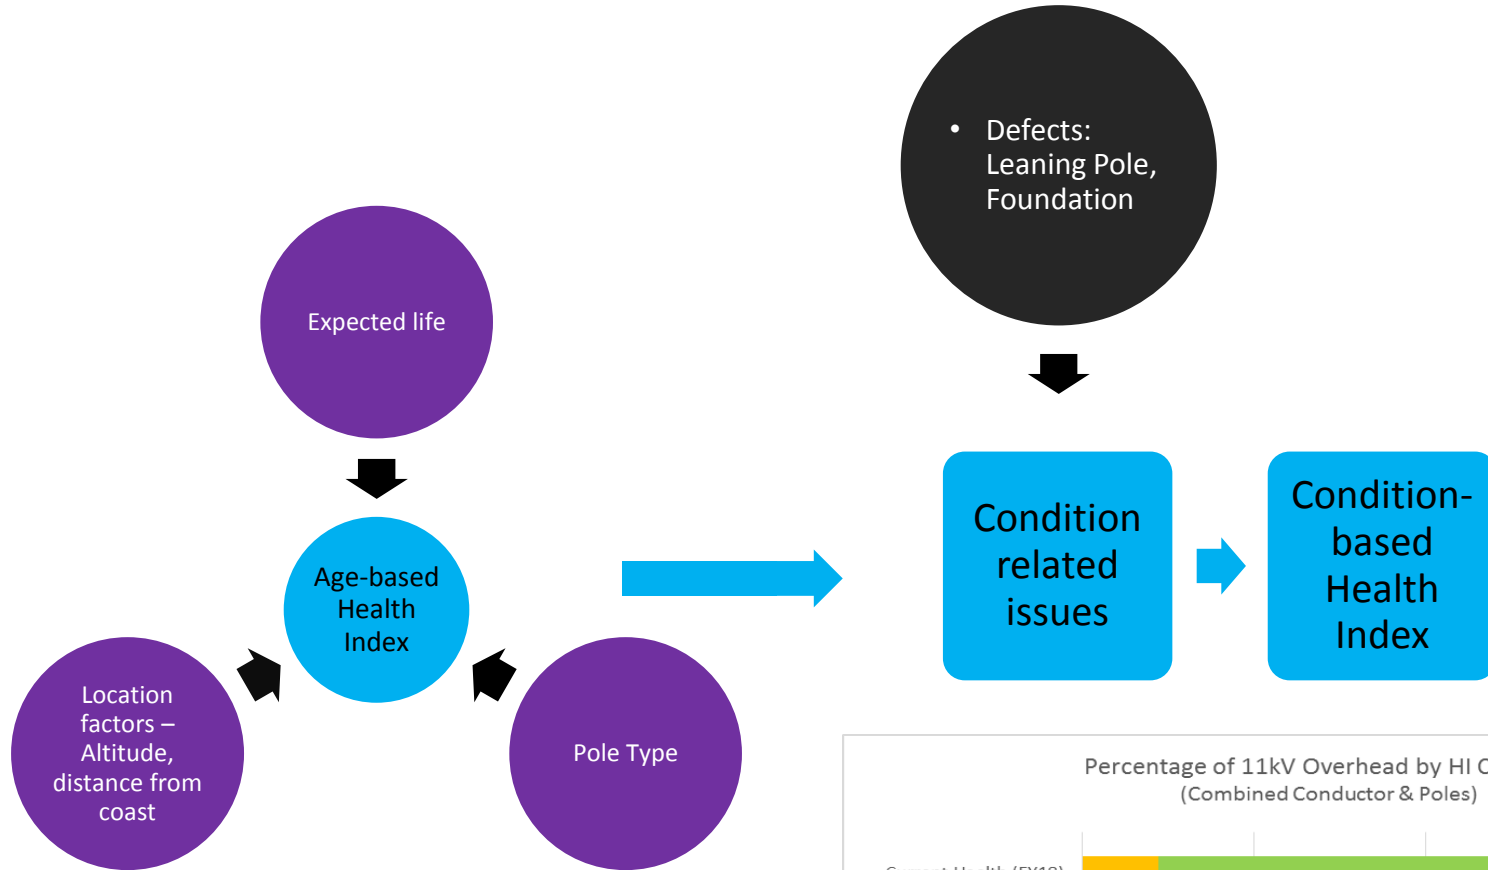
• Defects: Leaning Pole, Foundation

Expected life

Age-based Health Index

Location factors – Altitude, distance from coast

Pole Type

Condition related issues

Condition-based Health Index

Percentage of 11kV Overhead by HI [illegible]
(Combined Conductor & Poles)

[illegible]